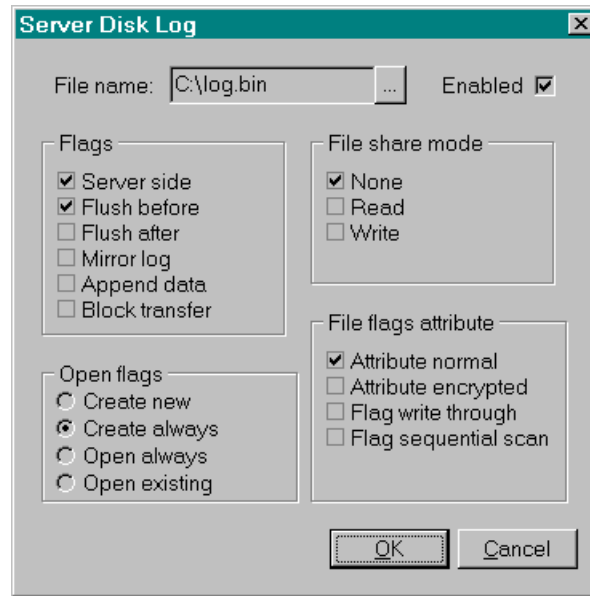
Server Disk Log

File name: C:\log.bin ... Enabled

Flags
Server side
Flush before
Flush after
Mirror log
Append data
Block transfer

File share mode
None
Read
Write

Open flags
Create new
Create always
Open always
Open existing

File flags attribute
Attribute normal
Attribute encrypted
Flag write through
Flag sequential scan

OK
Cancel